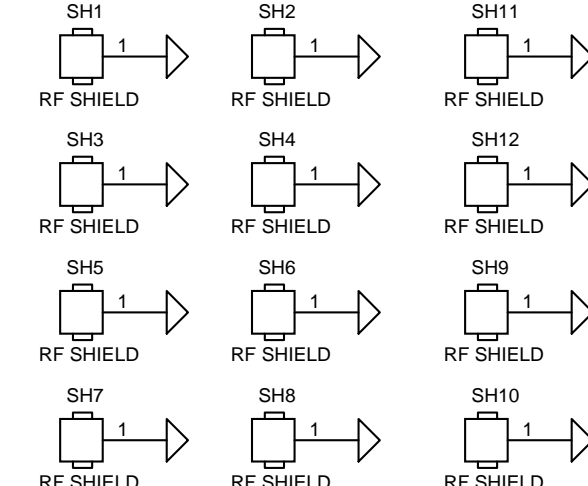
SH1
1
RF SHIELD

SH2
1
RF SHIELD

SH11
1
RF SHIELD

SH3
1
RF SHIELD

SH4
1
RF SHIELD

SH12
1
RF SHIELD

SH5
1
RF SHIELD

SH6
1
RF SHIELD

SH9
1
RF SHIELD

SH7
1
RF SHIELD

SH8
1
RF SHIELD

SH10
1
RF SHIELD